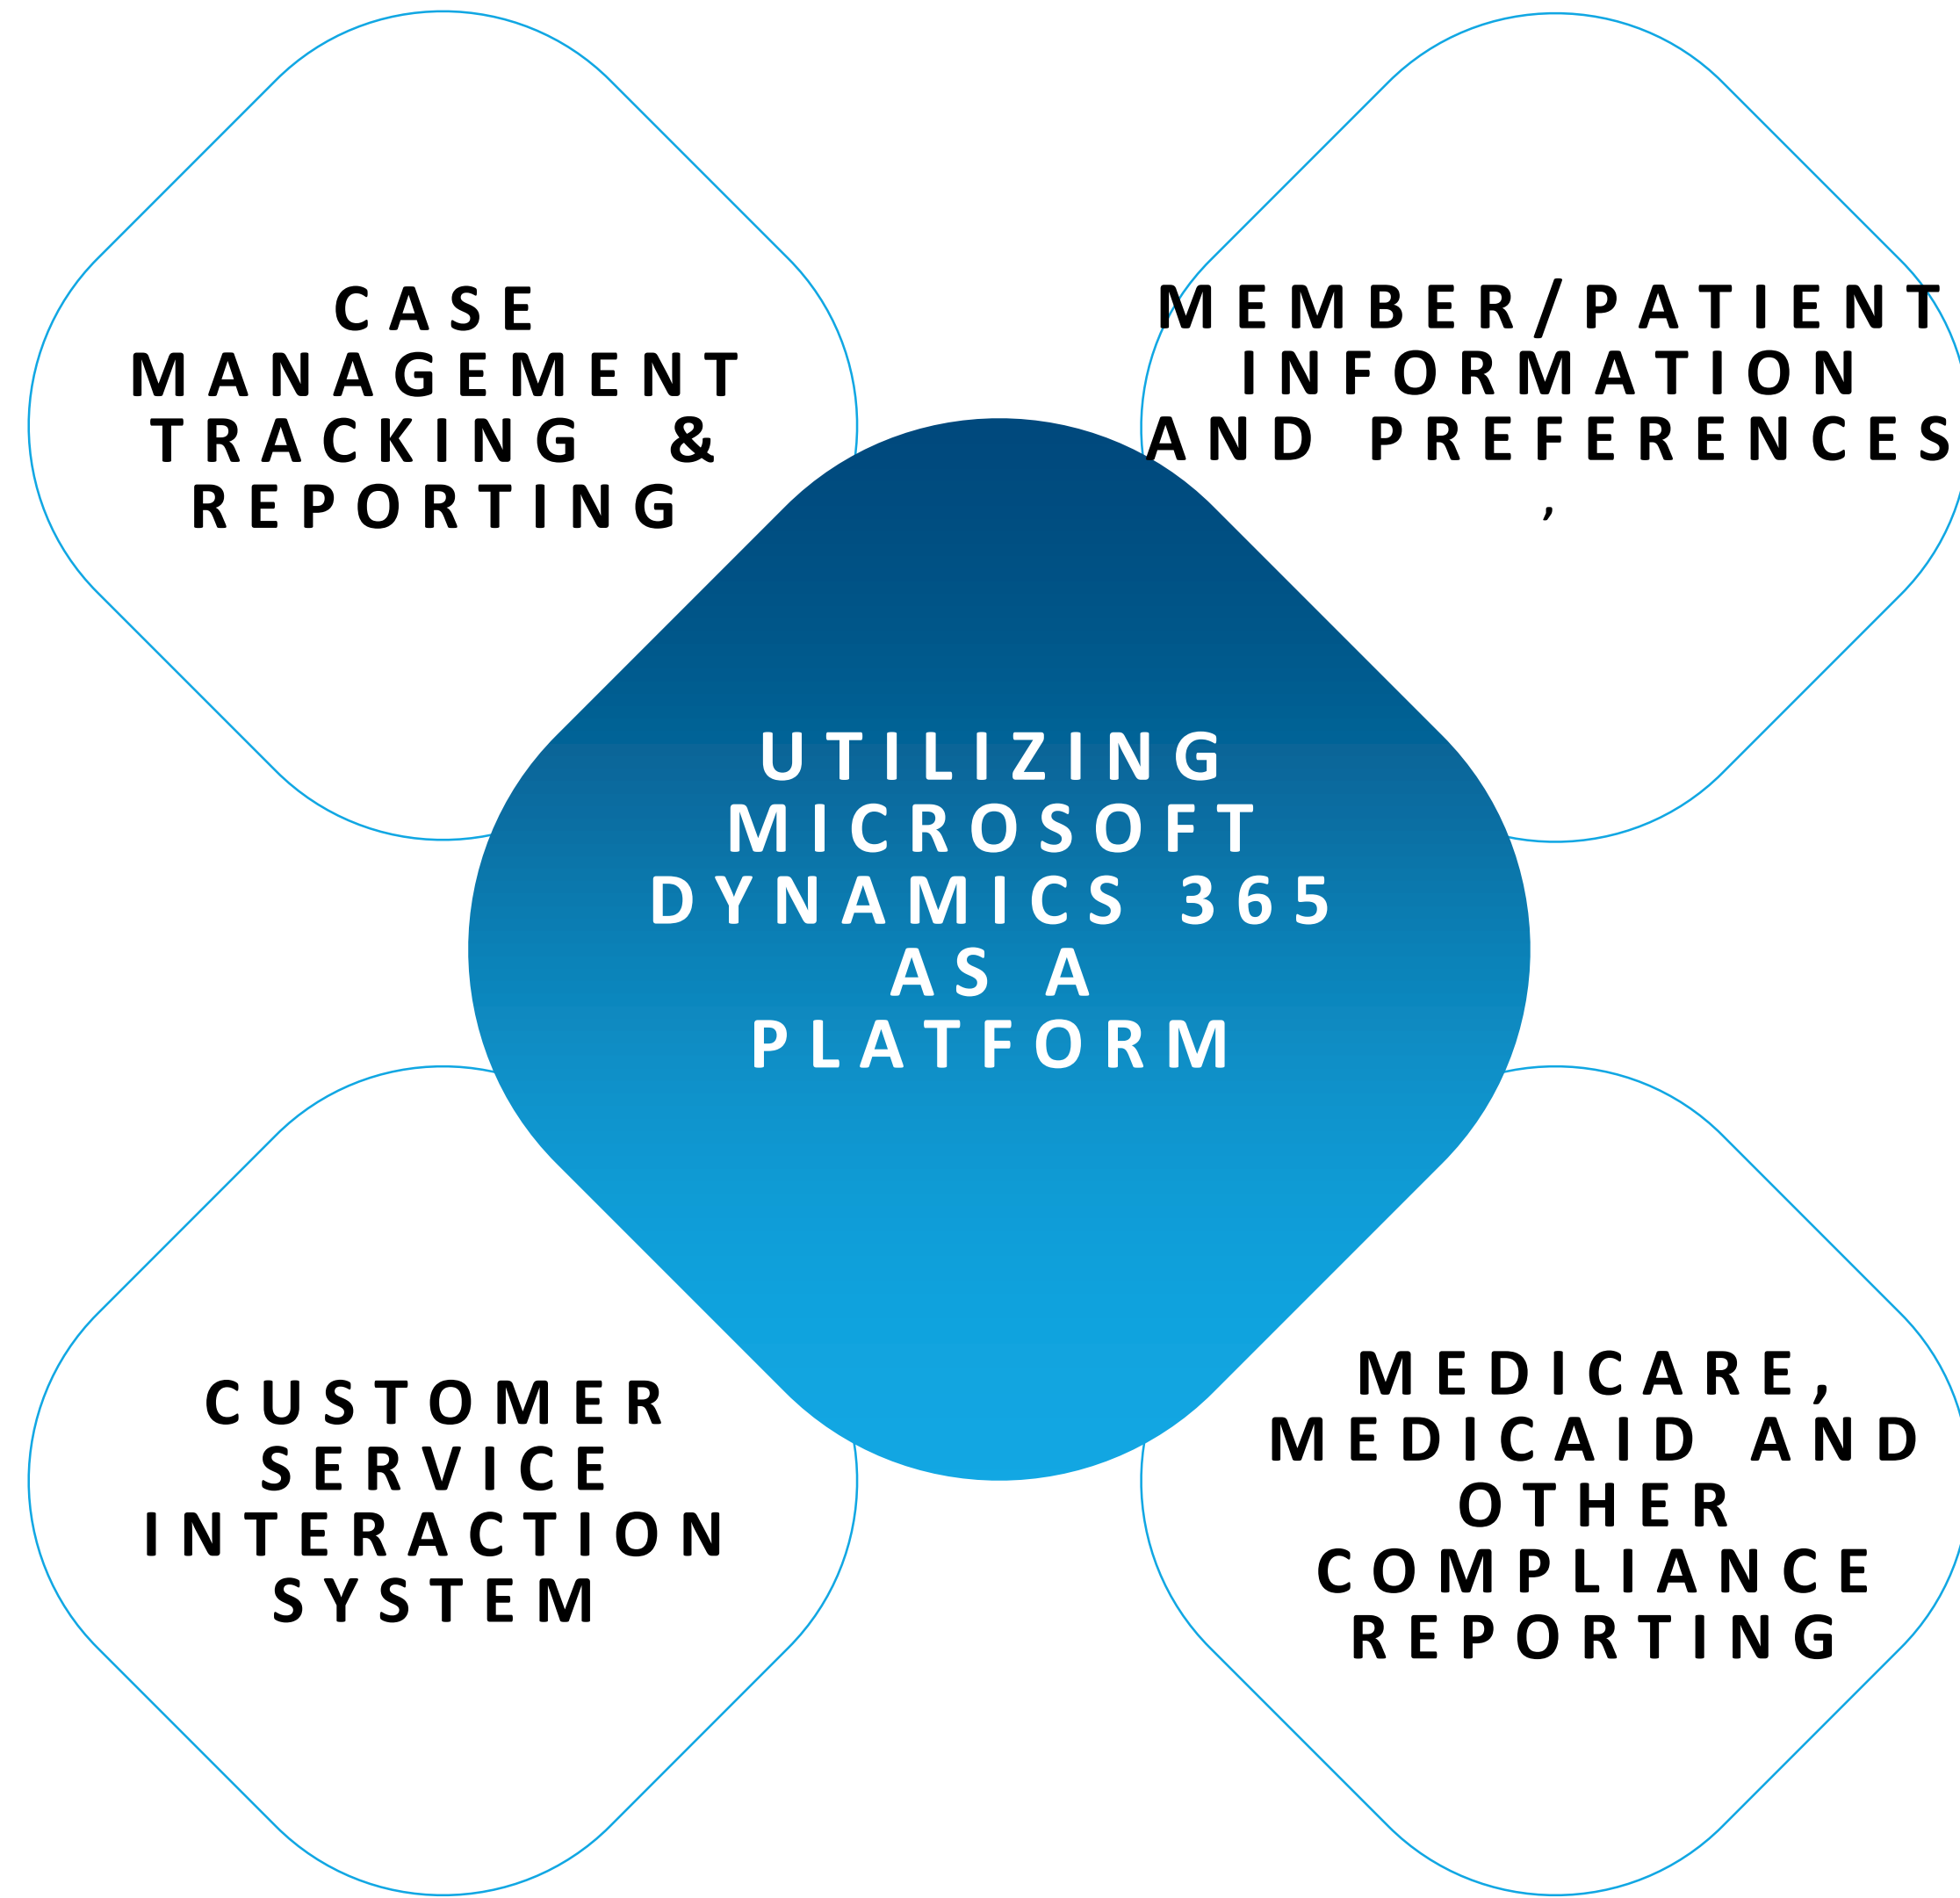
CASE MANAGEMENT TRACKING & REPORTING

MEMBER/PATIENT INFORMATION AND PREFERENCES ,

UTILIZING MICROSOFT DYNAMICS 365 AS A PLATFORM

CUSTOMER SERVICE INTERACTION SYSTEM

MEDICARE, MEDICAID AND OTHER COMPLIANCE REPORTING